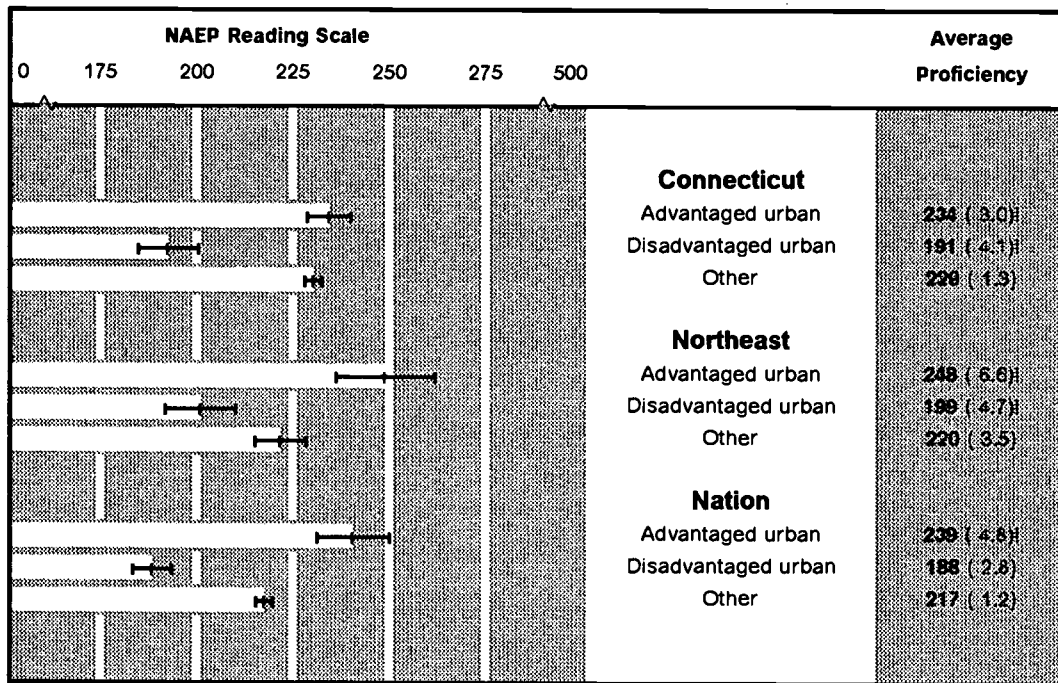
NAEP Reading Scale

0 175 200 225 250 275 500

Average Proficiency

Connecticut

Advantaged urban 234 ( 3.0)!

Disadvantaged urban 191 ( 4.1)!

Other 229 ( 1.3)

Northeast

Advantaged urban 248 ( 6.6)!

Disadvantaged urban 199 ( 4.7)!

Other 220 ( 3.5)

Nation

Advantaged urban 239 ( 4.8)!

Disadvantaged urban 188 ( 2.8)

Other 217 ( 1.2)